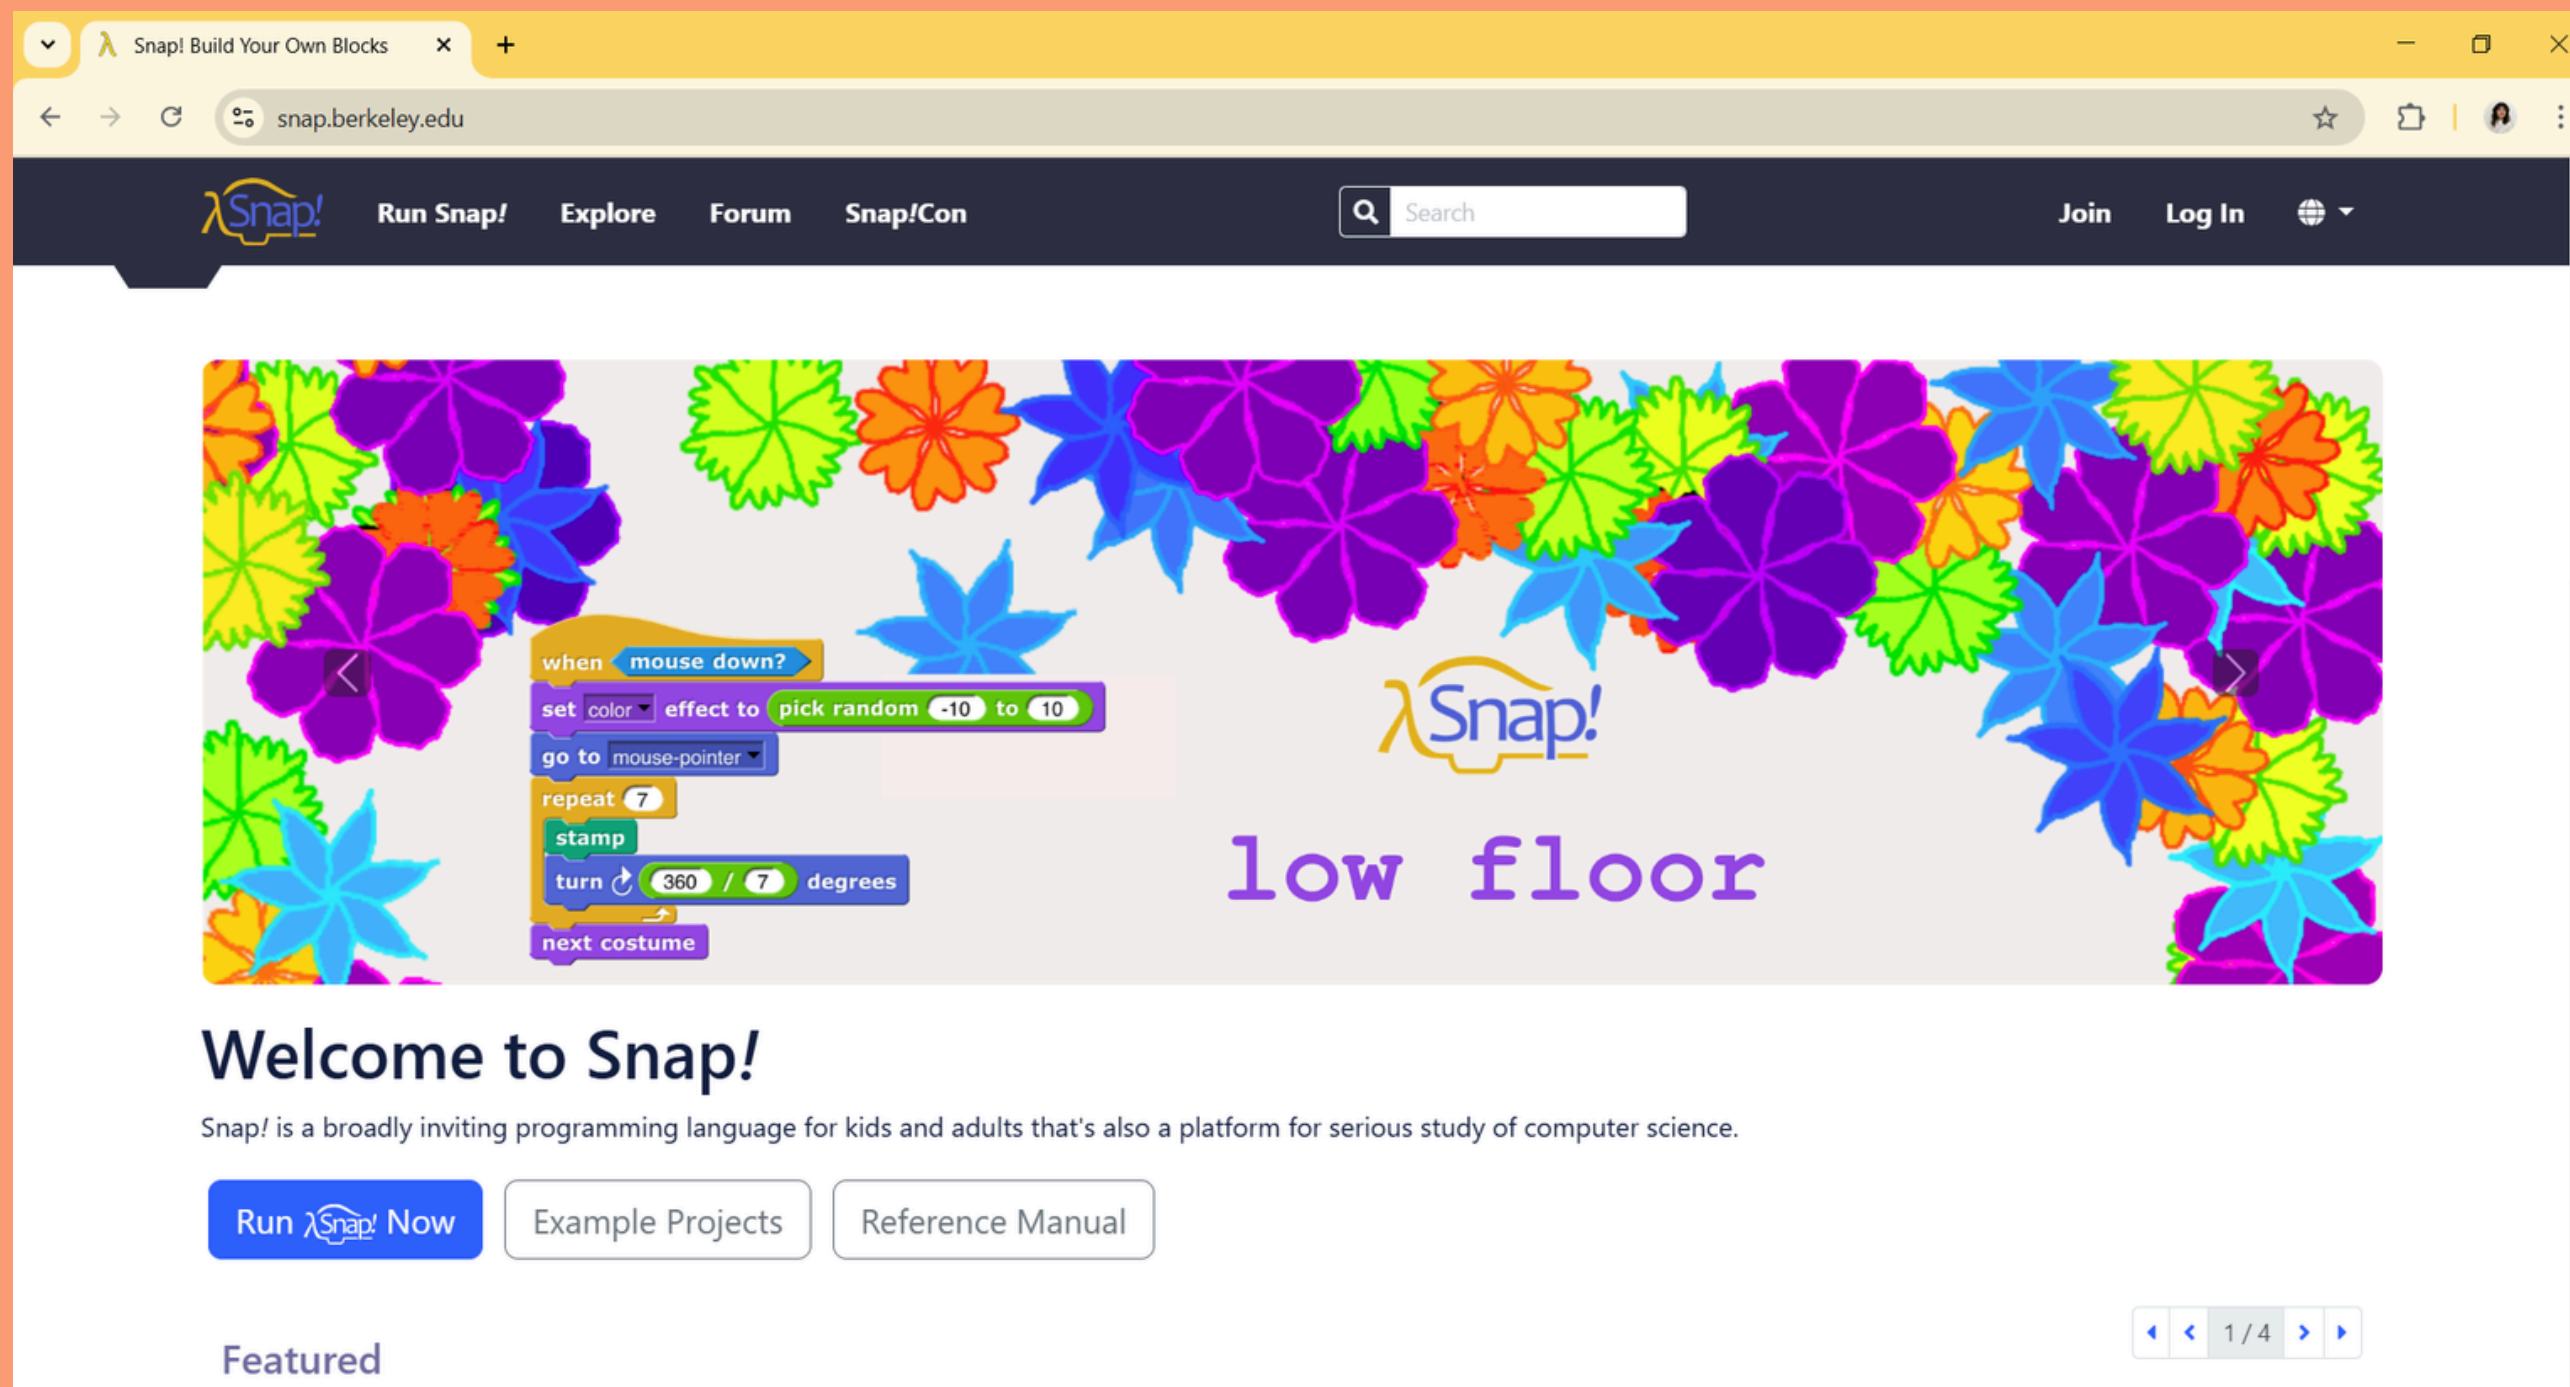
Snap! Build Your Own Blocks

snap.berkeley.edu

Snap! Run Snap! Explore Forum Snap!Con Search Join Log In

when mouse down?
set color effect to pick random -10 to 10
go to mouse-pointer
repeat 7
stamp
turn 360 / 7 degrees
next costume

Snap!
low floor

Welcome to Snap!

Snap! is a broadly inviting programming language for kids and adults that's also a platform for serious study of computer science.

Run Snap! Now Example Projects Reference Manual

Featured

1 / 4